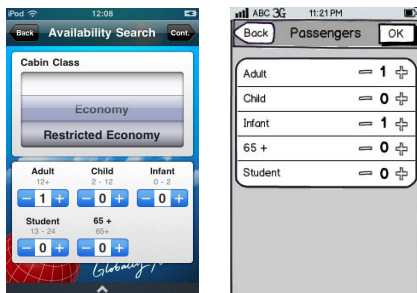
iPod 12:08

Back Availability Search Cont.

Cabin Class

Economy

Restricted Economy

Adult 12+ − 1 +

Child 2 - 12 − 0 +

Infant 0 - 2 − 0 +

Student 13 - 24 − 0 +

65 + 65+ − 0 +

Globally

ABC 3G 11:21 PM

Back Passengers OK

| | |
|---|---|
| Adult | − 1 + |
| Child | − 0 + |
| Infant | − 1 + |
| 65 + | − 0 + |
| Student | − 0 + |